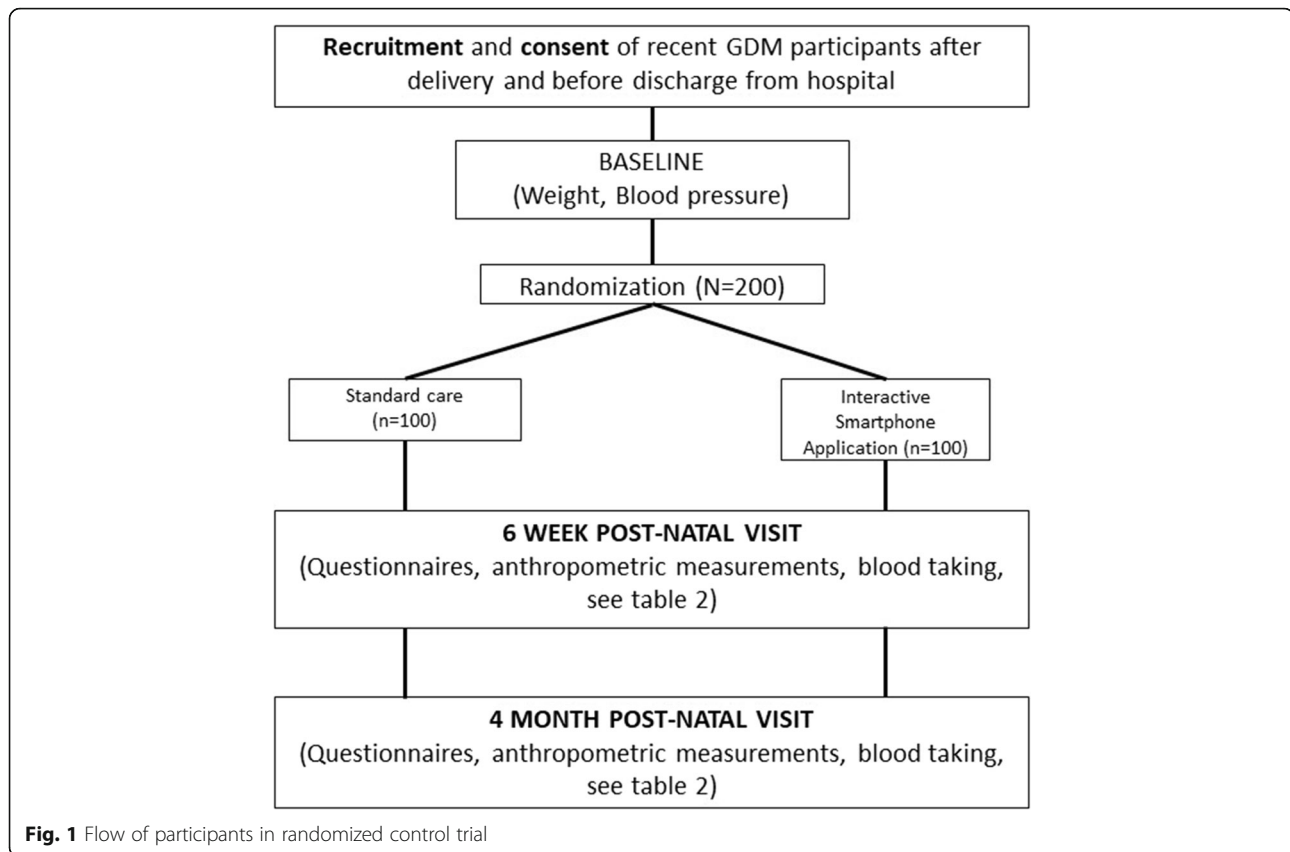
**Recruitment** and **consent** of recent GDM participants after delivery and before discharge from hospital

BASELINE
(Weight, Blood pressure)

Randomization (N=200)

Standard care
(n=100)

Interactive Smartphone Application (n=100)

**6 WEEK POST-NATAL VISIT**
(Questionnaires, anthropometric measurements, blood taking, see table 2)

**4 MONTH POST-NATAL VISIT**
(Questionnaires, anthropometric measurements, blood taking, see table 2)

**Fig. 1** Flow of participants in randomized control trial